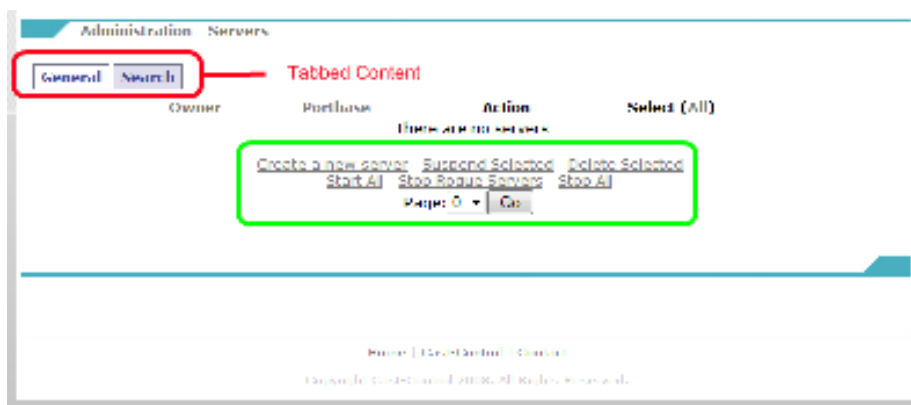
Administration Servers

General Search

Tabbed Content

Owner Porthose Action Select (All)

There are no servers

Create a new server Suspend Selected Delete Selected
Start All Stop Rogue Servers Stop All
Page: 0 Go

Home | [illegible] | Contact

Copyright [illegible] 2008. All Rights Reserved.